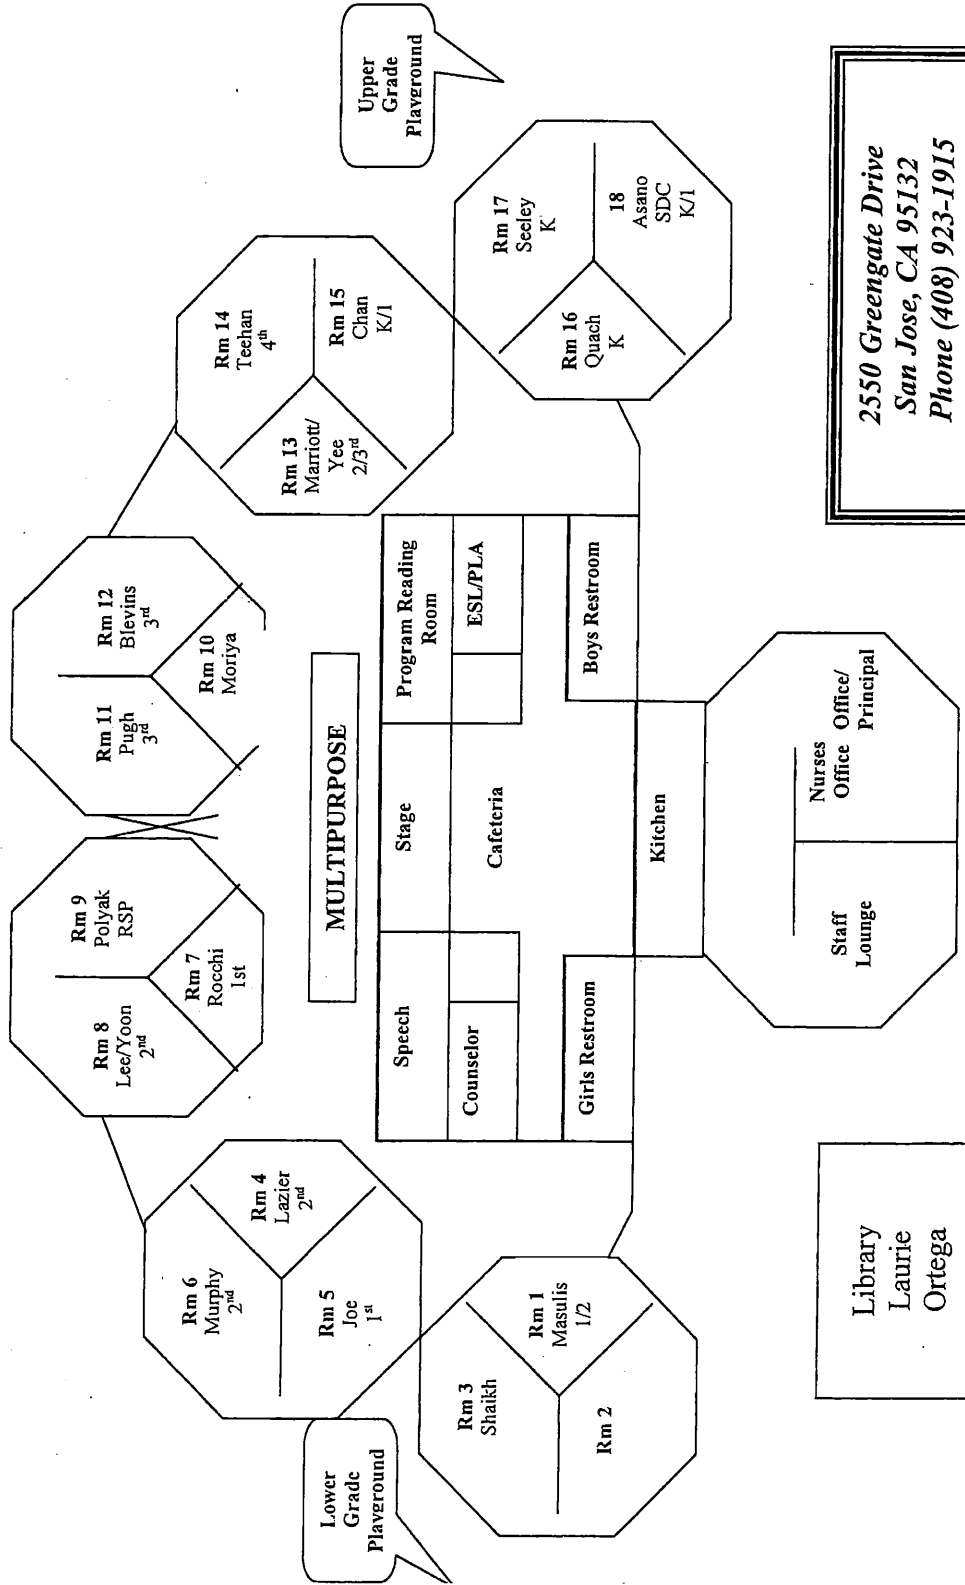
Upper Grade Playground

2550 Greengate Drive
San Jose, CA 95132
Phone (408) 923-1915

Rm 17 Seeley K

18 Asano SDC K/1

Rm 16 Quach K

Rm 14 Teehan $4^{th}$

Rm 15 Chan K/1

Rm 13 Marriott/ Yee $2/3^{rd}$

Rm 12 Blevins $3^{rd}$

Rm 10 Moriya

Rm 11 Pugh $3^{rd}$

MULTIPURPOSE

Program Reading Room

ESL/PLA

Boys Restroom

Stage

Cafeteria

Kitchen

Nurses Office

Office/ Principal

Staff Lounge

Rm 9 Polyak RSP

Rm 7 Rocchi 1st

Rm 8 Lee/Yoon $2^{nd}$

Speech

Counselor

Girls Restroom

Rm 4 Lazier $2^{nd}$

Rm 6 Murphy $2^{nd}$

Rm 5 Joe $1^{st}$

Rm 1 Masulis 1/2

Rm 3 Shaikh

Rm 2

Library Laurie Ortega

Lower Grade Playground